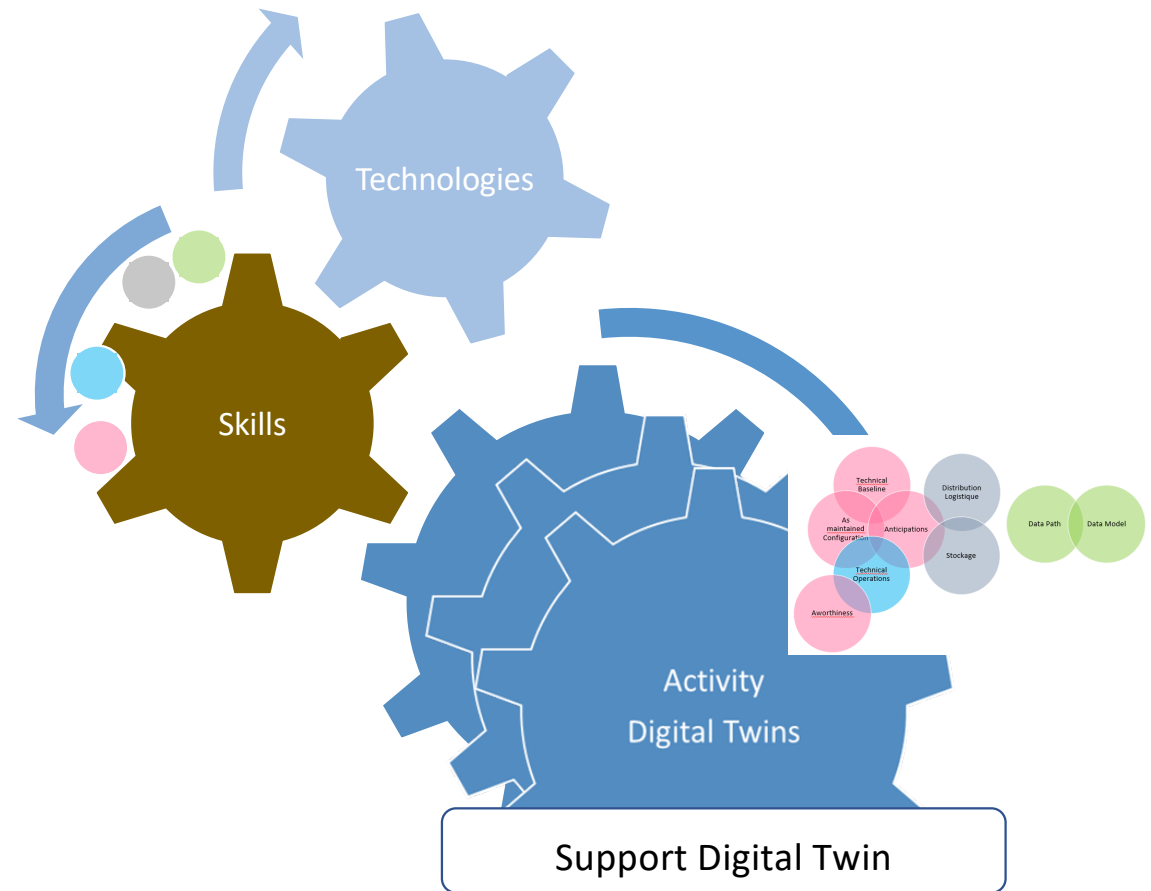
Technologies

Skills

Technical Baseline

Distribution Logistique

Data Path

Data Model

As maintained Configuration

Anticipations

Stockage

Technical Operations

Aworthiness

Activity
Digital Twins

Support Digital Twin